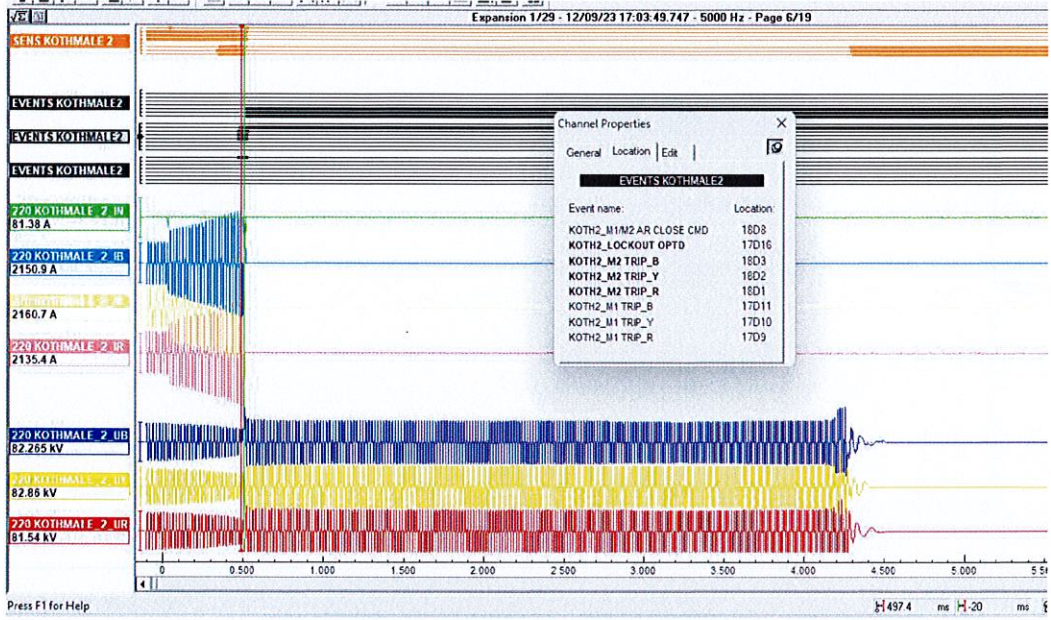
Expansion 1/29 - 12/09/23 17:03:49.747 - 5000 Hz - Page 6/19

SENS KOTHMALE 2

EVENTS KOTHMALE2

EVENTS KOTHMALE2

EVENTS KOTHMALE2

220 KOTHMALE_2_IN
81.38 A

220 KOTHMALE_2_IB
2150.9 A

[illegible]
2160.7 A

220 KOTHMALE_2_IR
2135.4 A

220 KOTHMALE_2_UB
82.265 kV

220 KOTHMALE_2_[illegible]
82.86 kV

220 KOTHMALE_2_UR
81.54 kV

Channel Properties
General Location Edit

EVENTS KOTHMALE2

| Event name: | Location: |
|---|---|
| KOTH2_M1/M2 AR CLOSE CMD | 18D8 |
| KOTH2_LOCKOUT OPTD | 17D16 |
| KOTH2_M2 TRIP_B | 18D3 |
| KOTH2_M2 TRIP_Y | 18D2 |
| KOTH2_M2 TRIP_R | 18D1 |
| KOTH2_M1 TRIP_B | 17D11 |
| KOTH2_M1 TRIP_Y | 17D10 |
| KOTH2_M1 TRIP_R | 17D9 |

0 0.500 1.000 1.500 2.000 2.500 3.000 3.500 4.000 4.500 5.000 5.5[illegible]

Press F1 for Help

497.4 ms -20 ms